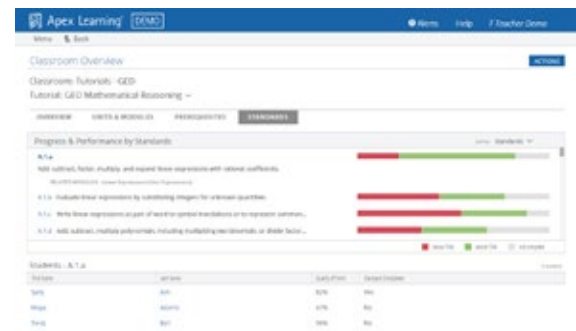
Apex Learning DEMO

Alerts Help F.Teacher Demo

Menu Back

Classroom Overview

ACTIONS

Classroom: Tutorials - GED

Tutorial: GED Mathematical Reasoning

OVERVIEW UNITS & MODULES PREREQUISITES STANDARDS

Progress & Performance by Standards

Standards

A.1.a

Add, subtract, factor, multiply, and expand linear expressions with rational coefficients.

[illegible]

A.1.a Evaluate linear expressions by substituting integers for unknown quantities.

A.1.a Write linear expressions as part of word-to-symbol translations or to represent common...

A.1.a Add, subtract, multiply polynomials, including multiplying two binomials, or divide factor...

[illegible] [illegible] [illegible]

Students - A.1.a

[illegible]

| First Name | Last Name | Quality of Work | Standard Completed |
|---|---|---|---|
| Sally | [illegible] | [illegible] | Yes |
| Mega | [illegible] | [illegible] | No |
| Trent | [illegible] | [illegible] | No |